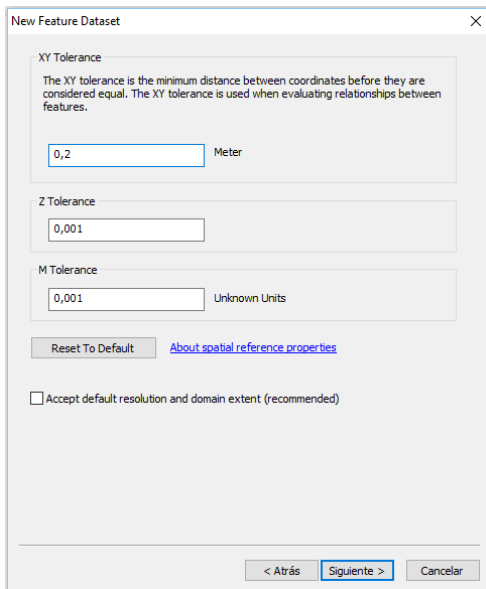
New Feature Dataset

XY Tolerance

The XY tolerance is the minimum distance between coordinates before they are considered equal. The XY tolerance is used when evaluating relationships between features.

0,2

Meter

Z Tolerance

0,001

M Tolerance

0,001

Unknown Units

Reset To Default

About spatial reference properties

Accept default resolution and domain extent (recommended)

< Atrás

Siguiente >

Cancelar